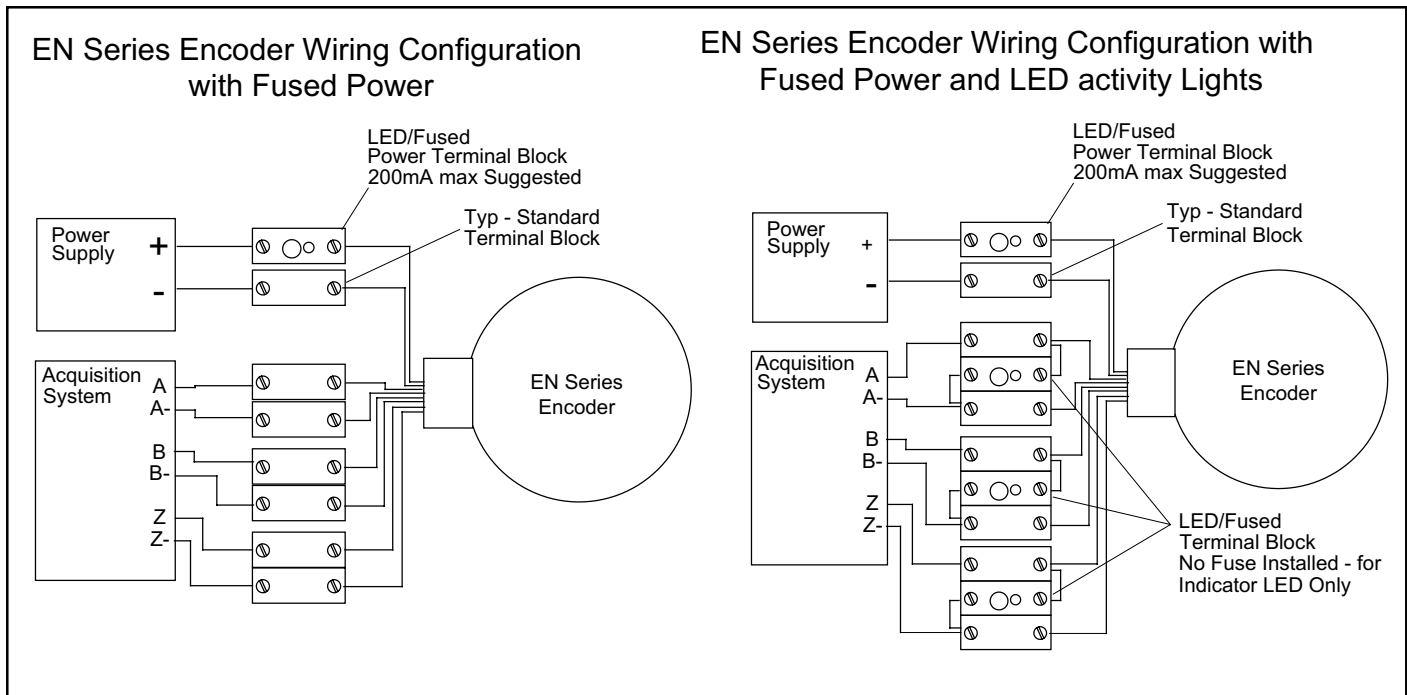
EN Series Encoder Wiring Configuration with Fused Power

LED/Fused
Power Terminal Block
200mA max Suggested

Typ - Standard
Terminal Block

Power Supply
+
-

Acquisition System
A
A-
B
B-
Z
Z-

EN Series Encoder

EN Series Encoder Wiring Configuration with Fused Power and LED activity Lights

LED/Fused
Power Terminal Block
200mA max Suggested

Typ - Standard
Terminal Block

Power Supply
+
-

Acquisition System
A
A-
B
B-
Z
Z-

EN Series Encoder

LED/Fused
Terminal Block
No Fuse Installed - for
Indicator LED Only